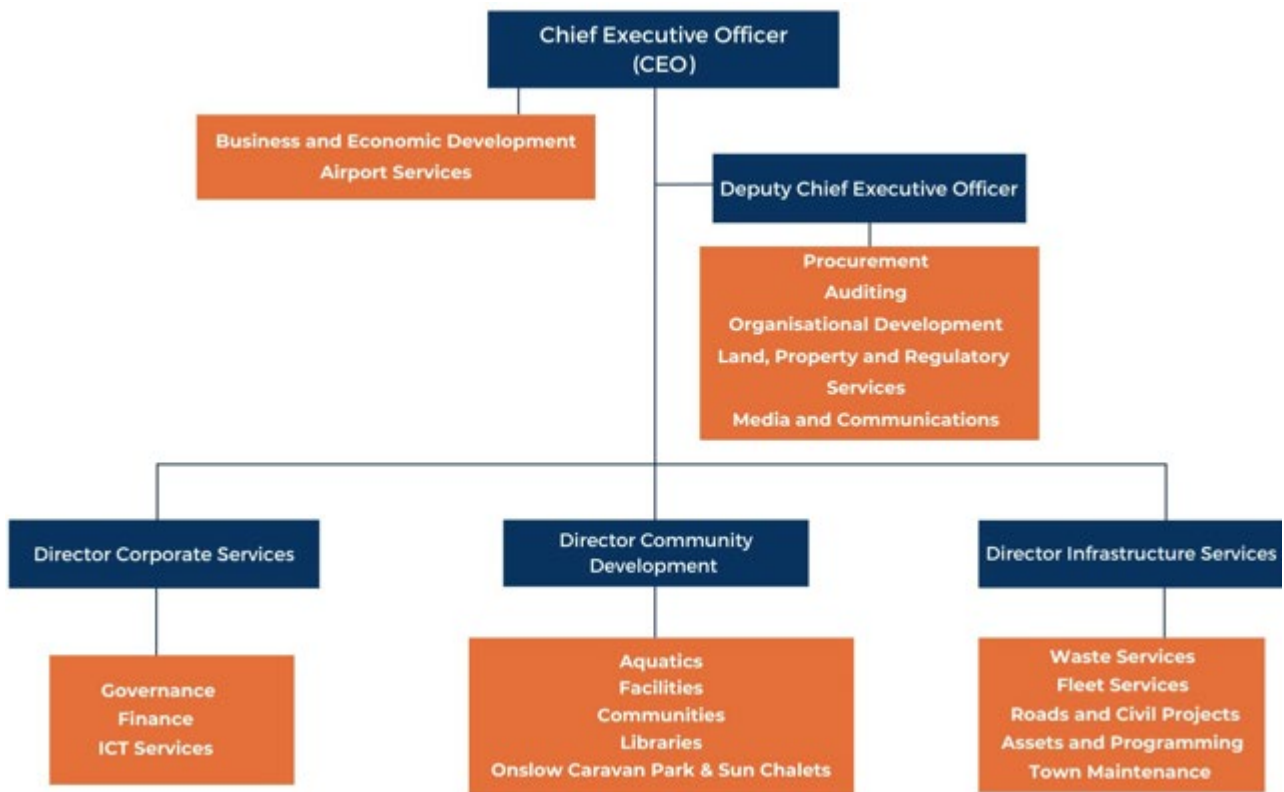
Chief Executive Officer
(CEO)

Business and Economic Development
Airport Services

Deputy Chief Executive Officer

Procurement
Auditing
Organisational Development
Land, Property and Regulatory Services
Media and Communications

Director Corporate Services

Governance
Finance
ICT Services

Director Community Development

Aquatics
Facilities
Communities
Libraries
Onslow Caravan Park & Sun Chalets

Director Infrastructure Services

Waste Services
Fleet Services
Roads and Civil Projects
Assets and Programming
Town Maintenance